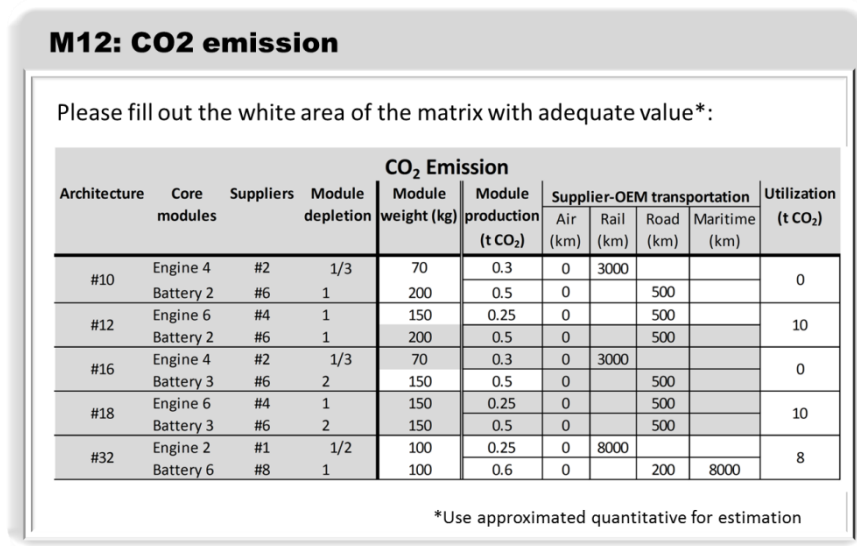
M12: CO2 emission

Please fill out the white area of the matrix with adequate value*:

$CO_2$ Emission

| Architecture | Core modules | Suppliers | Module depletion | Module weight (kg) | Module production (t $CO_2$) | Air (km) | Rail (km) | Road (km) | Maritime (km) | Utilization (t $CO_2$) |
|---|---|---|---|---|---|---|---|---|---|---|
| | | | | | | Supplier-OEM transportation | | | | |
| #10 | Engine 4 | #2 | 1/3 | 70 | 0.3 | 0 | 3000 | | | 0 |
| | Battery 2 | #6 | 1 | 200 | 0.5 | 0 | | 500 | | |
| #12 | Engine 6 | #4 | 1 | 150 | 0.25 | 0 | | 500 | | 10 |
| | Battery 2 | #6 | 1 | 200 | 0.5 | 0 | | 500 | | |
| #16 | Engine 4 | #2 | 1/3 | 70 | 0.3 | 0 | 3000 | | | 0 |
| | Battery 3 | #6 | 2 | 150 | 0.5 | 0 | | 500 | | |
| #18 | Engine 6 | #4 | 1 | 150 | 0.25 | 0 | | 500 | | 10 |
| | Battery 3 | #6 | 2 | 150 | 0.5 | 0 | | 500 | | |
| #32 | Engine 2 | #1 | 1/2 | 100 | 0.25 | 0 | 8000 | | | 8 |
| | Battery 6 | #8 | 1 | 100 | 0.6 | 0 | | 200 | 8000 | |

*Use approximated quantitative for estimation